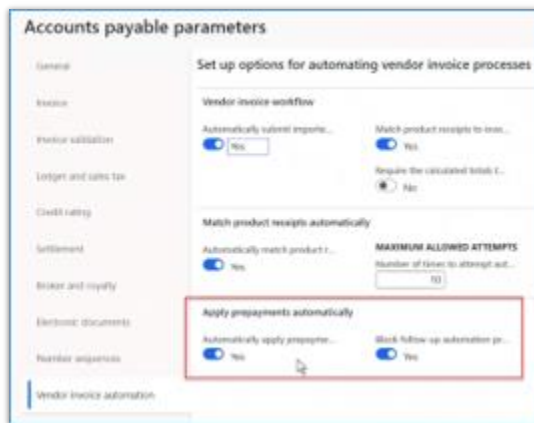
Accounts payable parameters

General

Invoice

Invoice validation

Ledger and sales tax

Credit rating

Settlement

Broker and royalty

Electronic documents

Number sequences

Vendor invoice automation

Set up options for automating vendor invoice processes

Vendor invoice workflow

Automatically submit importe...

Yes

Match product receipts to invo...

Yes

Require the calculated totals t...

No

Match product receipts automatically

Automatically match product r...

Yes

MAXIMUM ALLOWED ATTEMPTS

Number of times to attempt aut...

10

Apply prepayments automatically

Automatically apply prepayme...

Yes

Block follow up automation pr...

Yes